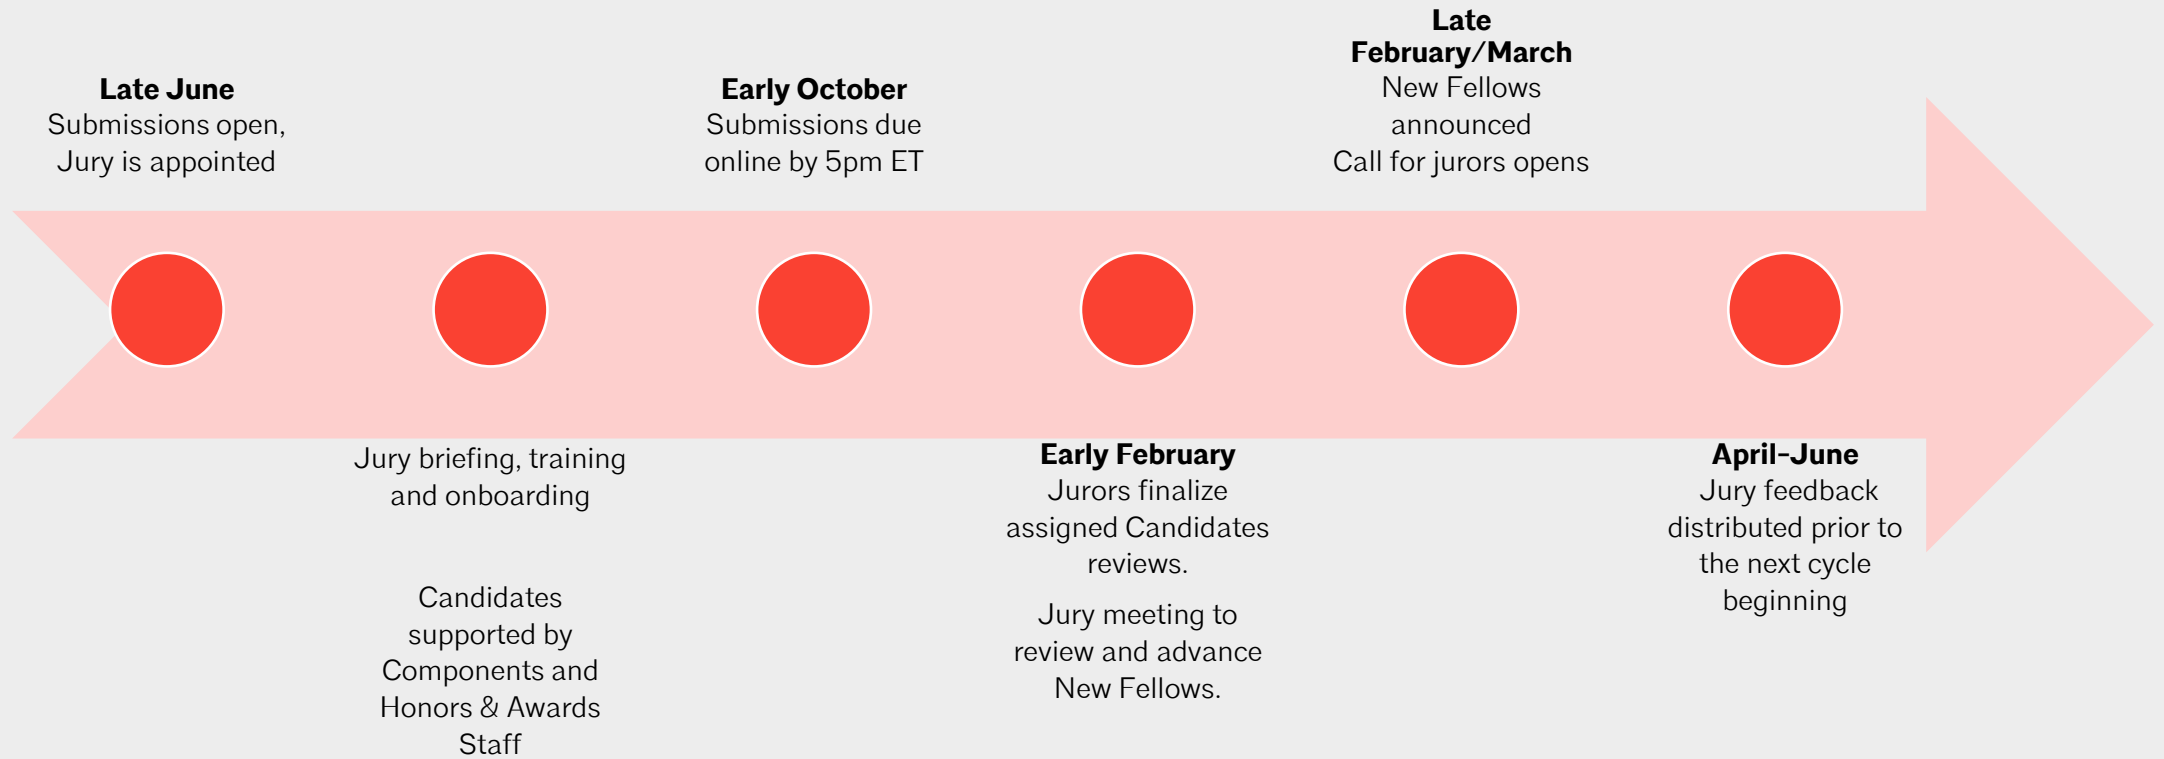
**Late June**
Submissions open, Jury is appointed

**Early October**
Submissions due online by 5pm ET

**Late February/March**
New Fellows announced
Call for jurors opens

Jury briefing, training and onboarding

Candidates supported by Components and Honors & Awards Staff

**Early February**
Jurors finalize assigned Candidates reviews.

Jury meeting to review and advance New Fellows.

**April-June**
Jury feedback distributed prior to the next cycle beginning